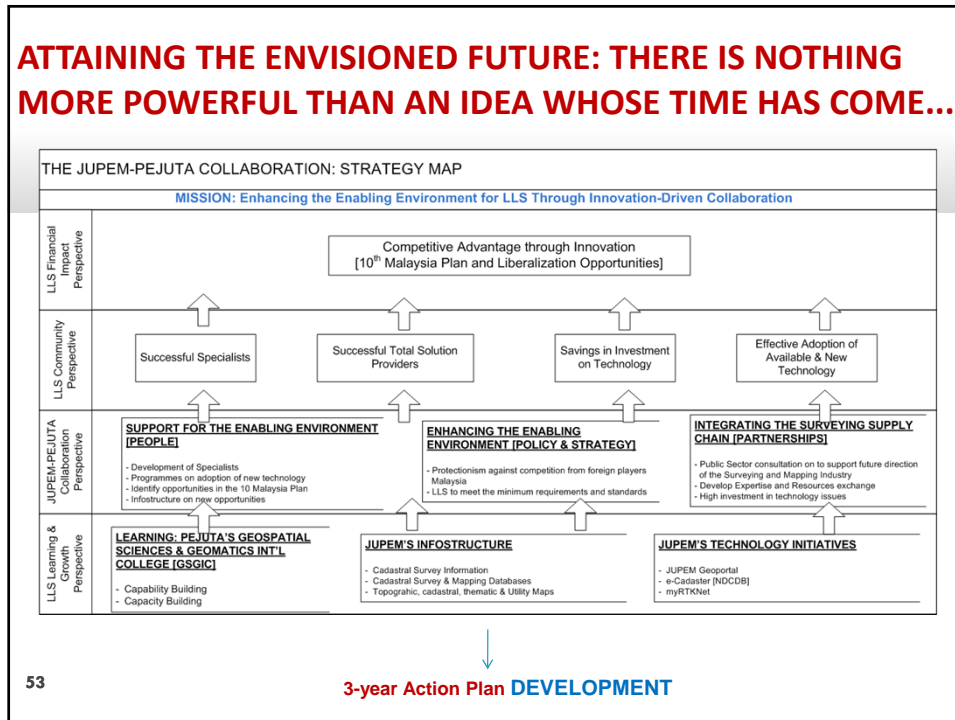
ATTAINING THE ENVISIONED FUTURE: THERE IS NOTHING MORE POWERFUL THAN AN IDEA WHOSE TIME HAS COME...

THE JUPEM-PEJUTA COLLABORATION: STRATEGY MAP

MISSION: Enhancing the Enabling Environment for LLS Through Innovation-Driven Collaboration

LLS Financial Impact Perspective

Competitive Advantage through Innovation [10$^{th}$ Malaysia Plan and Liberalization Opportunities]

LLS Community Perspective

Successful Specialists

Successful Total Solution Providers

Savings in Investment on Technology

Effective Adoption of Available & New Technology

JUPEM-PEJUTA Collaboration Perspective

SUPPORT FOR THE ENABLING ENVIRONMENT [PEOPLE]
- Development of Specialists
- Programmes on adoption of new technology
- Identify opportunities in the 10 Malaysia Plan
- Infostructure on new opportunities

ENHANCING THE ENABLING ENVIRONMENT [POLICY & STRATEGY]
- Protectionism against competition from foreign players Malaysia
- LLS to meet the minimum requirements and standards

INTEGRATING THE SURVEYING SUPPLY CHAIN [PARTNERSHIPS]
- Public Sector consultation on to support future direction of the Surveying and Mapping Industry
- Develop Expertise and Resources exchange
- High investment in technology issues

LLS Learning & Growth Perspective

LEARNING: PEJUTA'S GEOSPATIAL SCIENCES & GEOMATICS INT'L COLLEGE [GSGIC]
- Capability Building
- Capacity Building

JUPEM'S INFOSTRUCTURE
- Cadastral Survey Information
- Cadastral Survey & Mapping Databases
- Topograhic, cadastral, thematic & Utility Maps

JUPEM'S TECHNOLOGY INITIATIVES
- JUPEM Geoportal
- e-Cadaster [NDCDB]
- myRTKNet

53

3-year Action Plan DEVELOPMENT